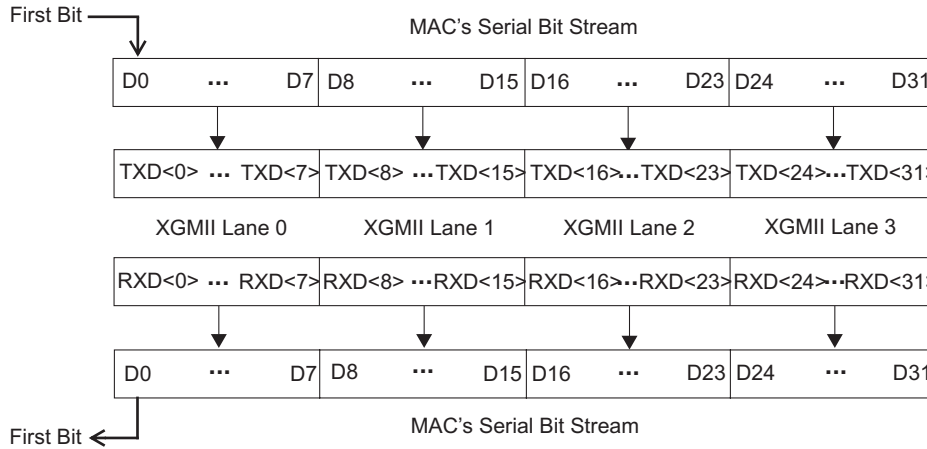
First Bit

MAC's Serial Bit Stream

| D0 ... D7 | D8 ... D15 | D16 ... D23 | D24 ... D31 |
|---|---|---|---|
| TXD<0> ... TXD<7> | TXD<8> ... TXD<15> | TXD<16> ... TXD<23> | TXD<24> ... TXD<31 |

XGMII Lane 0 XGMII Lane 1 XGMII Lane 2 XGMII Lane 3

| RXD<0> ... RXD<7> | RXD<8> ... RXD<15> | RXD<16> ... RXD<23> | RXD<24> ... RXD<31 |
|---|---|---|---|
| D0 ... D7 | D8 ... D15 | D16 ... D23 | D24 ... D31 |

MAC's Serial Bit Stream

First Bit